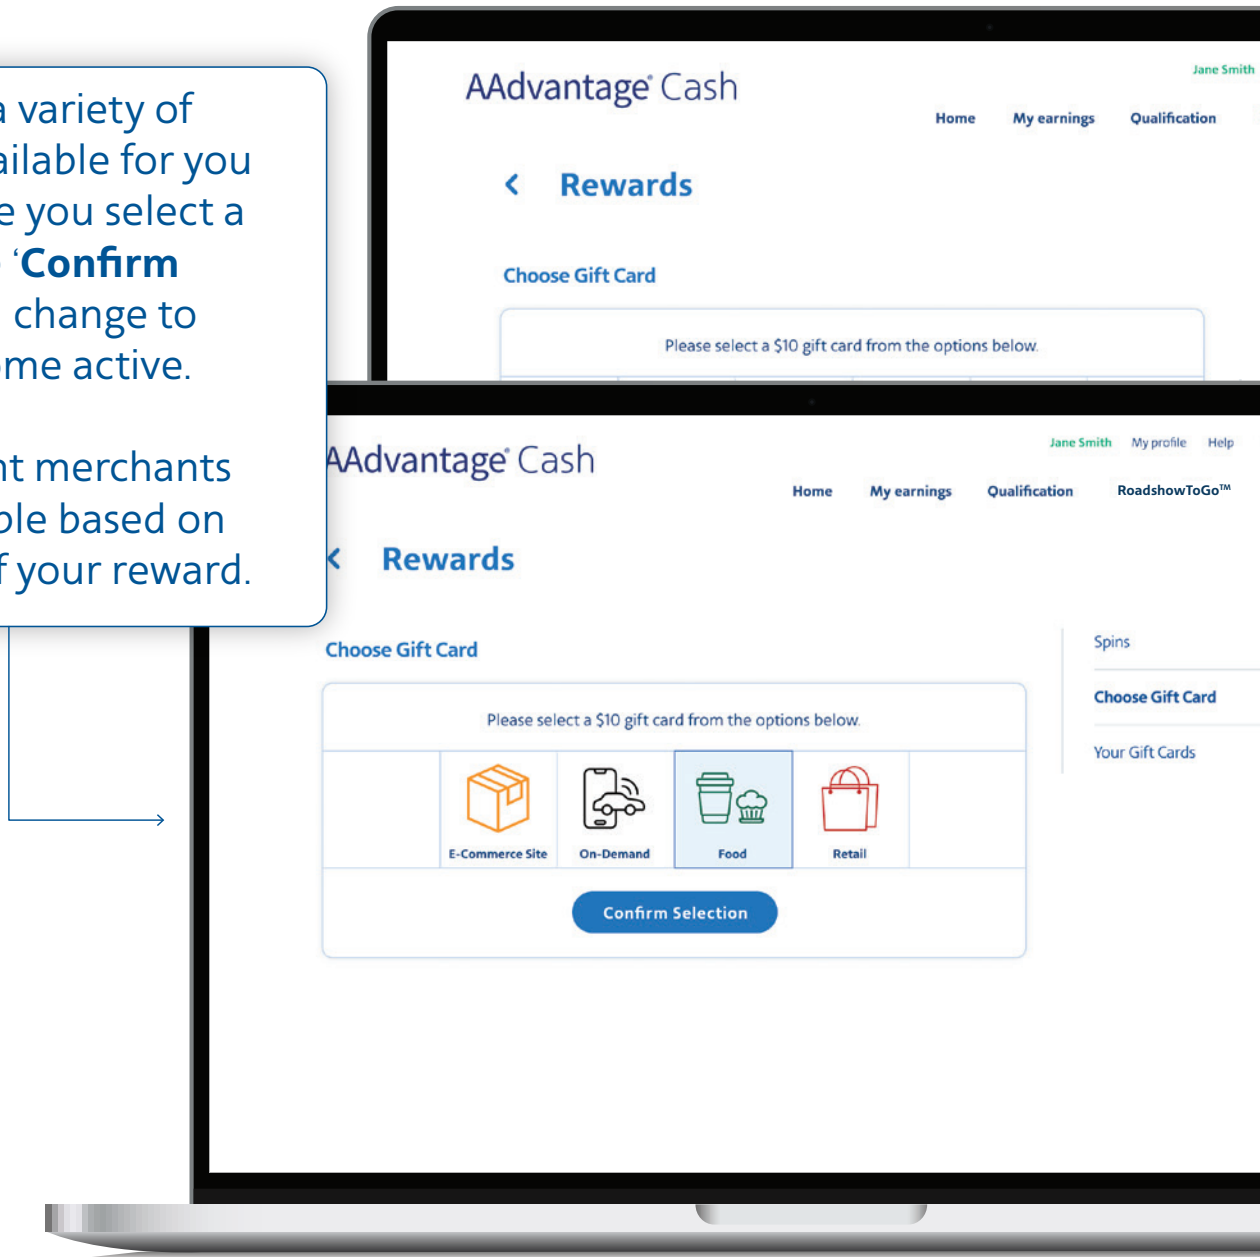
a variety of
ailable for you
e you select a
'Confirm
change to
me active.

nt merchants
ble based on
f your reward.

AAdvantage® Cash

Jane Smith

Home My earnings Qualification

Rewards

Choose Gift Card

Please select a $10 gift card from the options below.

AAdvantage® Cash

Jane Smith My profile Help

Home My earnings Qualification RoadshowToGo™

Rewards

Choose Gift Card

Please select a $10 gift card from the options below.

E-Commerce Site On-Demand Food Retail

Confirm Selection

Spins

Choose Gift Card

Your Gift Cards